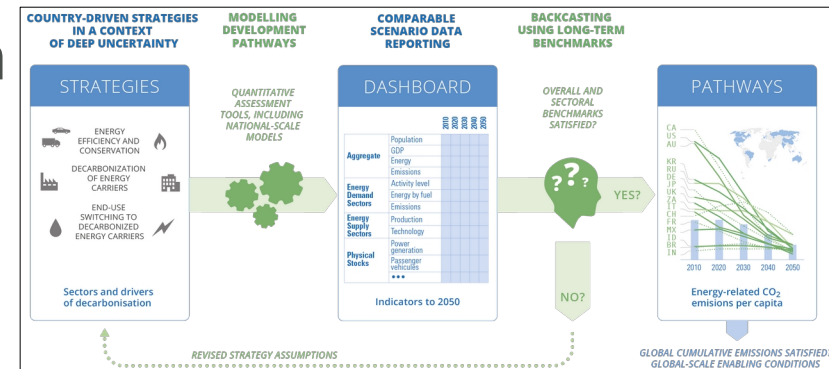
COUNTRY-DRIVEN STRATEGIES IN A CONTEXT OF DEEP UNCERTAINTY

MODELLING DEVELOPMENT PATHWAYS

COMPARABLE SCENARIO DATA REPORTING

BACKCASTING USING LONG-TERM BENCHMARKS

STRATEGIES

ENERGY EFFICIENCY AND CONSERVATION

DECARBONIZATION OF ENERGY CARRIERS

END-USE SWITCHING TO DECARBONIZED ENERGY CARRIERS

Sectors and drivers of decarbonisation

QUANTITATIVE ASSESSMENT TOOLS, INCLUDING NATIONAL-SCALE MODELS

DASHBOARD

2010 2020 2030 2040 2050

| | |
|---|---|
| Aggregate | Population |
| | GDP |
| | Energy |
| | Emissions |
| Energy Demand Sectors | Activity level |
| | Energy by fuel |
| | Emissions |
| Energy Supply Sectors | Production |
| | Technology |
| Physical Stocks | Power generation |
| | Passenger vehicules |
| | ••• |

Indicators to 2050

OVERALL AND SECTORAL BENCHMARKS SATISFIED?

YES?

NO?

PATHWAYS

CA US AU KR RU DE JP UK ZA IT CH FR MX ID BR IN

2010 2020 2030 2040 2050

Energy-related $CO_2$ emissions per capita

REVISED STRATEGY ASSUMPTIONS

GLOBAL CUMULATIVE EMISSIONS SATISFIED GLOBAL-SCALE ENABLING CONDITIONS